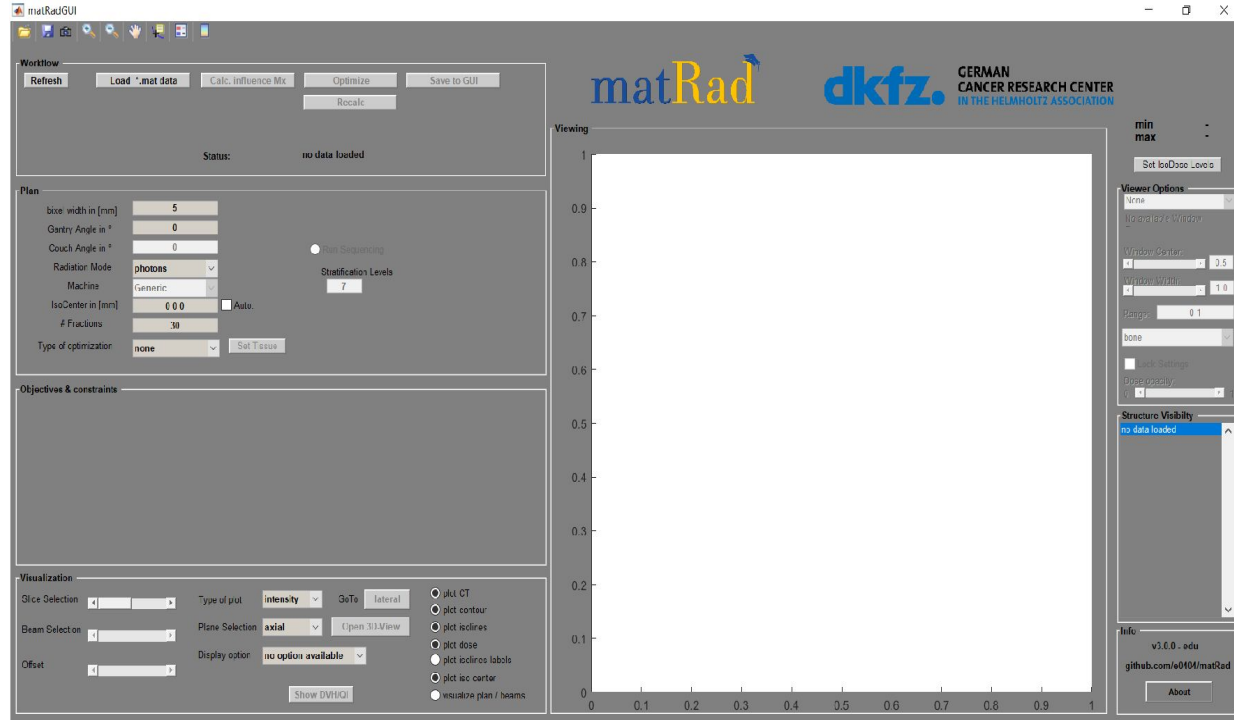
matRadGUI

Workflow

Refresh Load *.mat data Calc. influence Mx Optimize Save to GUI

Recalc

Status: no data loaded

matRad dkfz. GERMAN CANCER RESEARCH CENTER IN THE HELMHOLTZ ASSOCIATION

min -
max -

Set IsoDose Levels

Plan

bixel width in [mm] 5
Gantry Angle in ° 0
Couch Angle in ° 0
Radiation Mode photons
Machine Generic
IsoCenter in [mm] 0 0 0 Auto.
# Fractions 30
Type of optimization none Set Tissue

Run Sequencing
Stratification Levels 7

Objectives & constraints

Viewing

1
0.9
0.8
0.7
0.6
0.5
0.4
0.3
0.2
0.1
0
0 0.1 0.2 0.3 0.4 0.5 0.6 0.7 0.8 0.9 1

Viewer Options
None
No available Window
Window Center: 0.5
Window Width: 1.0
Range: 0 1
bone
Lock Settings
Dose opacity
0

Structure Visibility
no data loaded

Visualization

Slice Selection
Beam Selection
Offset

Type of plot intensity GoTo lateral
Plane Selection axial Open 3D-View
Display option no option available
Show DVH/QI

plot CT
plot contour
plot isolines
plot dose
plot isolines labels
plot iso center
visualize plan / beams

Info
v3.0.0 - edu
github.com/e0404/matRad
About